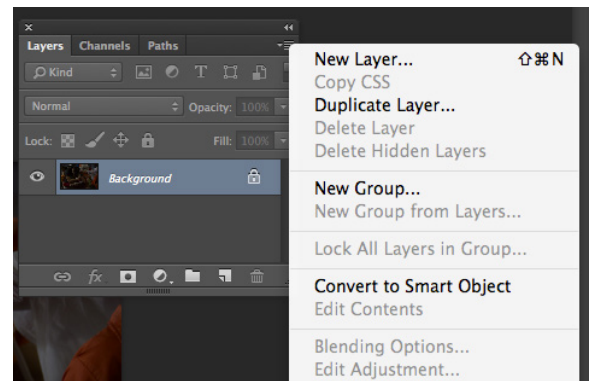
×
Layers Channels Paths
Kind
Normal
Opacity: 100%
Lock:
Fill: 100%
Background
fx

New Layer... ⇧⌘N
Copy CSS
Duplicate Layer...
Delete Layer
Delete Hidden Layers
New Group...
New Group from Layers...
Lock All Layers in Group...
Convert to Smart Object
Edit Contents
Blending Options...
Edit Adjustment...